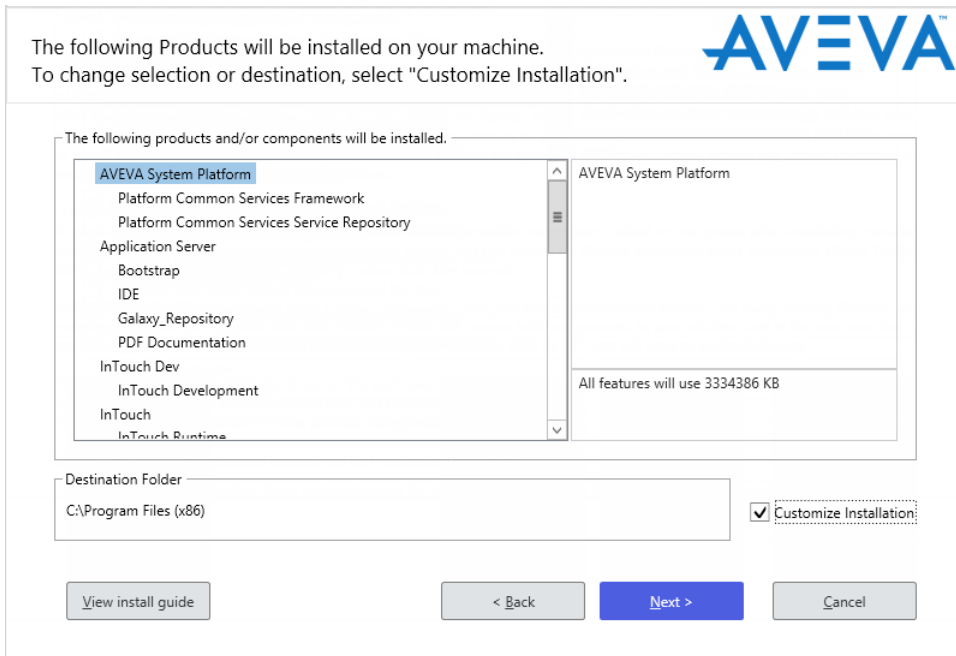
The following Products will be installed on your machine.
To change selection or destination, select "Customize Installation".

AVEVA

The following products and/or components will be installed.

AVEVA System Platform
Platform Common Services Framework
Platform Common Services Service Repository
Application Server
Bootstrap
IDE
Galaxy_Repository
PDF Documentation
InTouch Dev
InTouch Development
InTouch
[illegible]

AVEVA System Platform

All features will use 3334386 KB

Destination Folder
C:\Program Files (x86)

Customize Installation

View install guide

< Back

Next >

Cancel